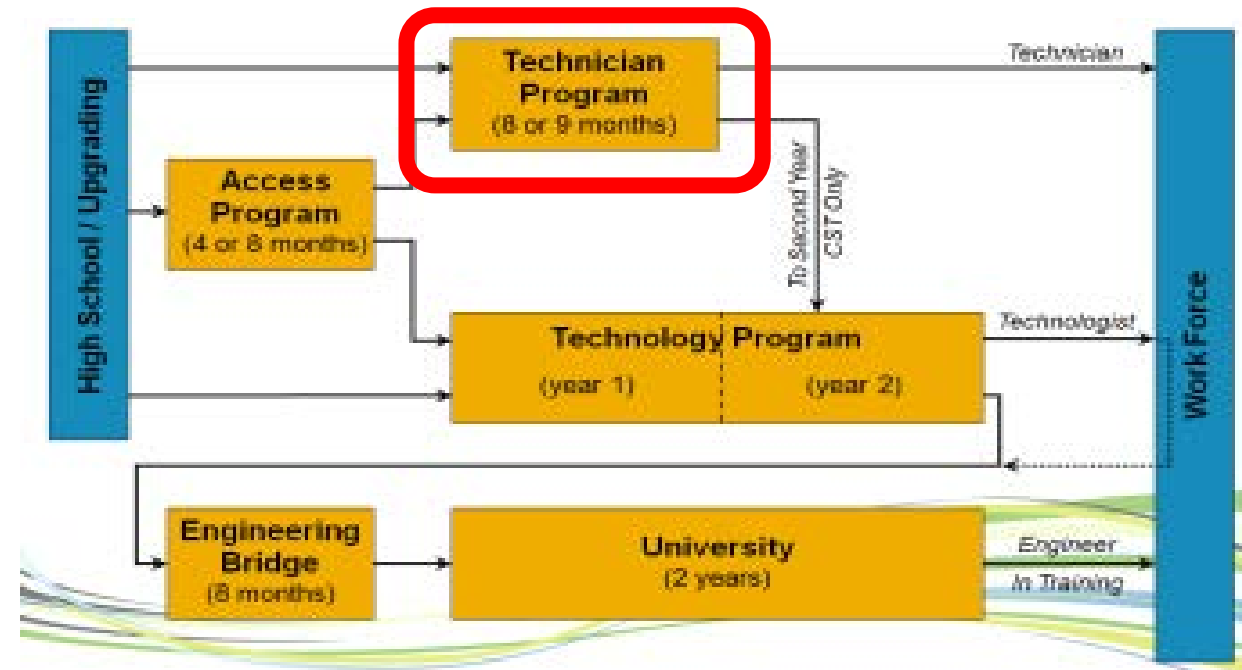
High School / Upgrading

Technician Program (8 or 9 months)

Technician

Access Program (4 or 8 months)

To Second Year CST Only

Technology Program

(year 1)

(year 2)

Technologist

Work Force

Engineering Bridge (8 months)

University (2 years)

Engineer In Training